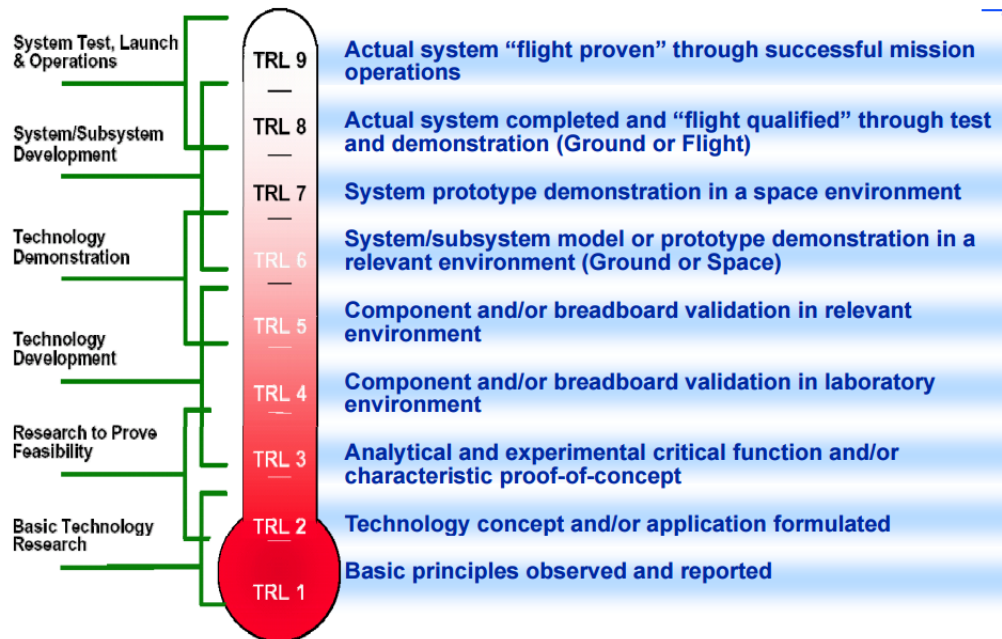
System Test, Launch & Operations

System/Subsystem Development

Technology Demonstration

Technology Development

Research to Prove Feasibility

Basic Technology Research

TRL 9
TRL 8
TRL 7
TRL 6
TRL 5
TRL 4
TRL 3
TRL 2
TRL 1

Actual system “flight proven” through successful mission operations

Actual system completed and “flight qualified” through test and demonstration (Ground or Flight)

System prototype demonstration in a space environment

System/subsystem model or prototype demonstration in a relevant environment (Ground or Space)

Component and/or breadboard validation in relevant environment

Component and/or breadboard validation in laboratory environment

Analytical and experimental critical function and/or characteristic proof-of-concept

Technology concept and/or application formulated

Basic principles observed and reported